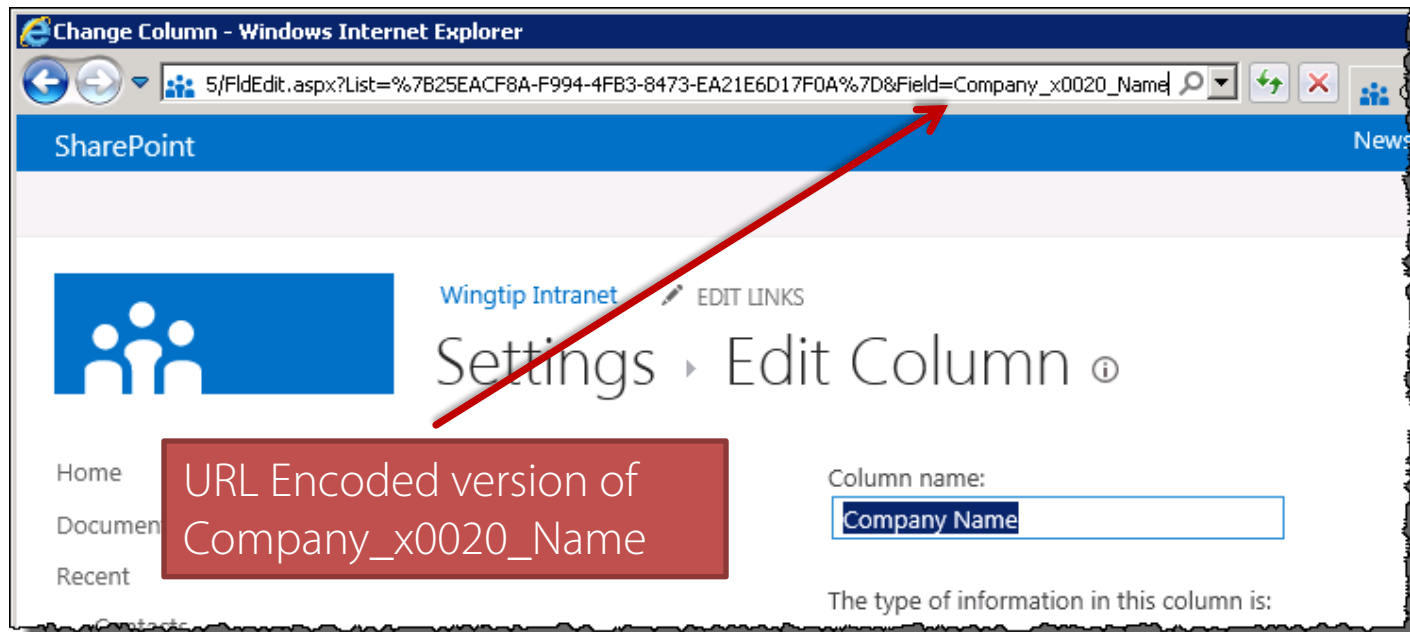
Change Column - Windows Internet Explorer

5/FldEdit.aspx?List=%7B25EACF8A-F994-4FB3-8473-EA21E6D17F0A%7D&Field=Company_x0020_Name

SharePoint

News

Wingtip Intranet

EDIT LINKS

Settings › Edit Column

Home

Documen

Recent

Contacts

URL Encoded version of Company_x0020_Name

Column name:

Company Name

The type of information in this column is: